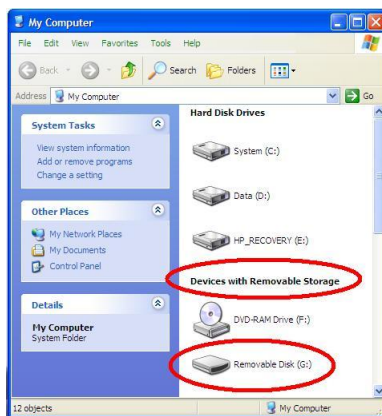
My Computer

File Edit View Favorites Tools Help

Back Search Folders

Address My Computer Go

System Tasks

View system information
Add or remove programs
Change a setting

Other Places

My Network Places
My Documents
Control Panel

Details

My Computer
System Folder

Hard Disk Drives

System (C:)

Data (D:)

HP_RECOVERY (E:)

Devices with Removable Storage

DVD-RAM Drive (F:)

Removable Disk (G:)

12 objects

My Computer